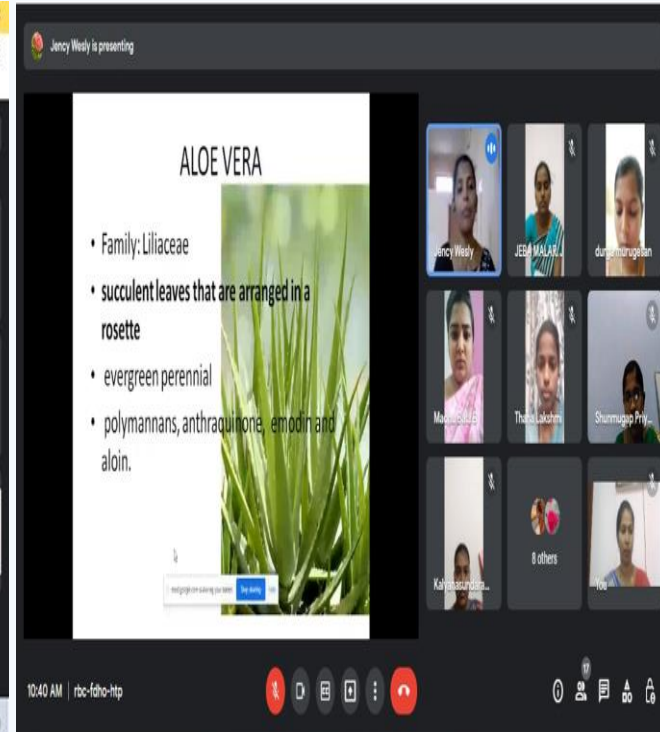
Jency Wesly is presenting

ALOE VERA

• Family: Liliaceae

• succulent leaves that are arranged in a rosette

• evergreen perennial

• polymannans, anthraquinone, emodin and aloin.

meet.google.com is sharing your screen Stop sharing Hide

Jency Wesly

JEBA MALAR

durgamurugesan

Madhu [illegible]

Tharsi Lakshmi

Shunmuga Priy...

Kalyanasundara...

8 others

You

10:40 AM | rbc-fdho-htp

17